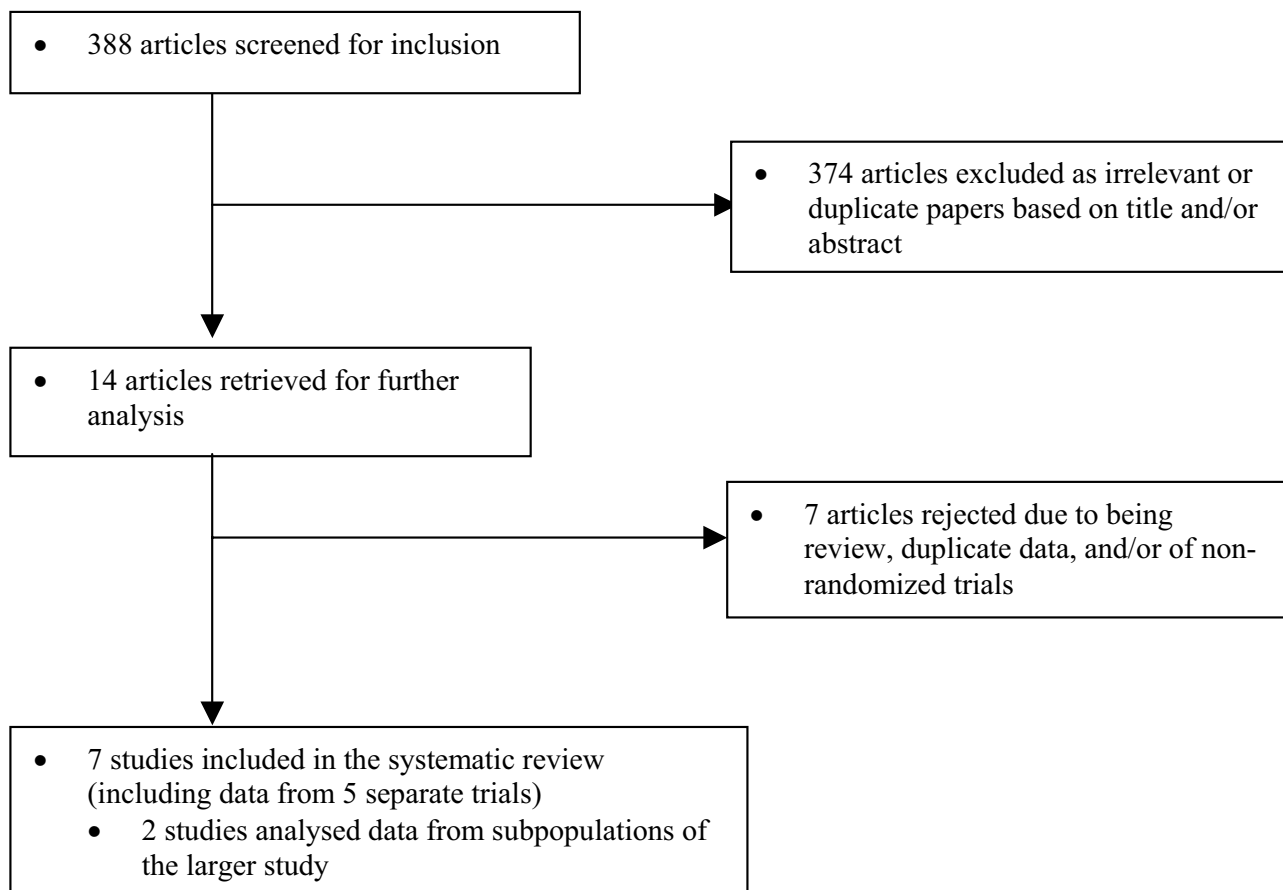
• 388 articles screened for inclusion

• 374 articles excluded as irrelevant or duplicate papers based on title and/or abstract

• 14 articles retrieved for further analysis

• 7 articles rejected due to being review, duplicate data, and/or of non-randomized trials

• 7 studies included in the systematic review (including data from 5 separate trials)
  • 2 studies analysed data from subpopulations of the larger study